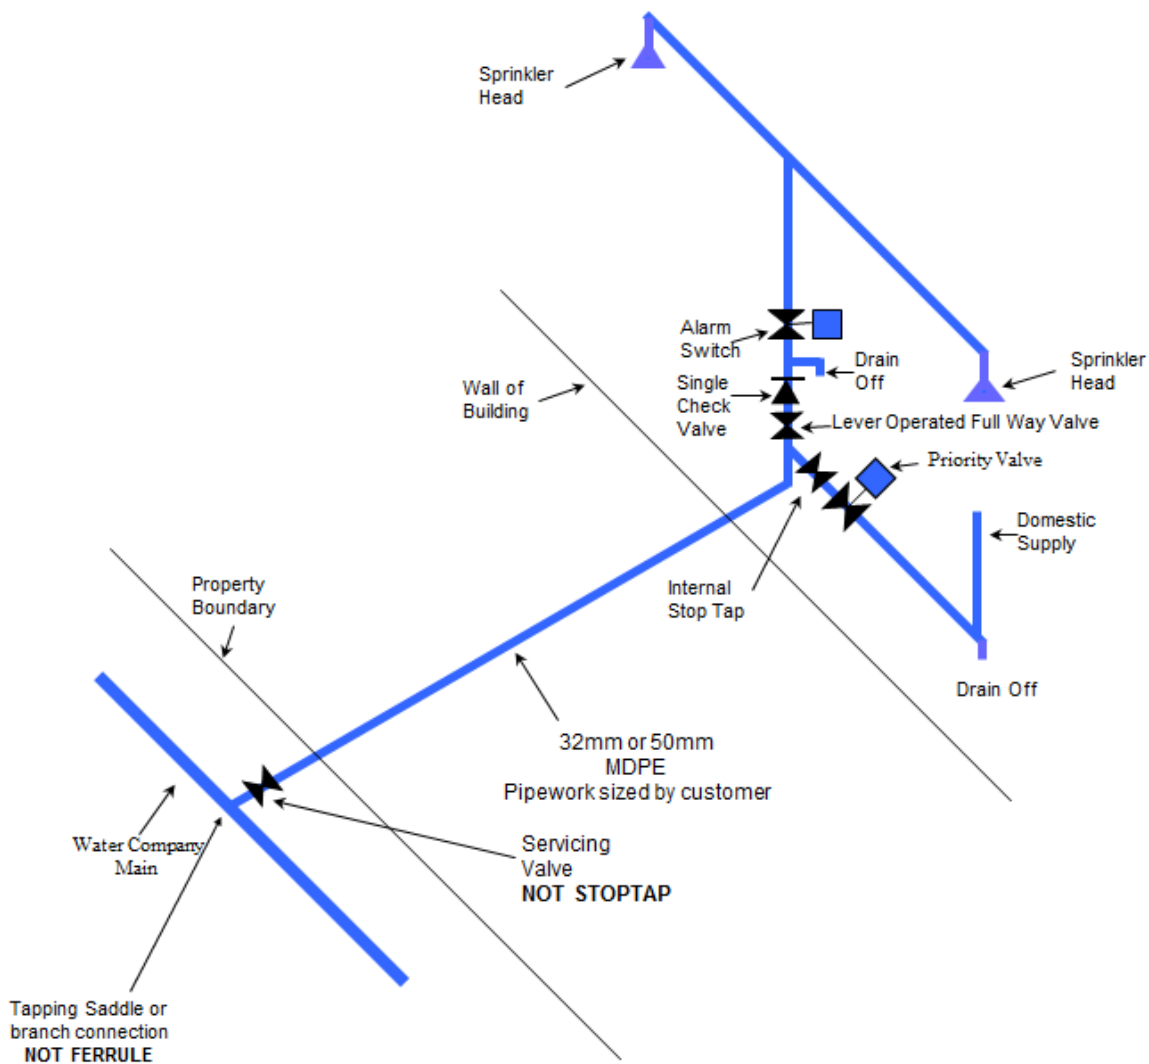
Sprinkler Head

Sprinkler Head

Alarm Switch

Drain Off

Single Check Valve

Lever Operated Full Way Valve

Wall of Building

Priority Valve

Domestic Supply

Internal Stop Tap

Property Boundary

Drain Off

32mm or 50mm MDPE Pipework sized by customer

Water Company Main

Servicing Valve
**NOT STOPTAP**

Tapping Saddle or branch connection
**NOT FERRULE**